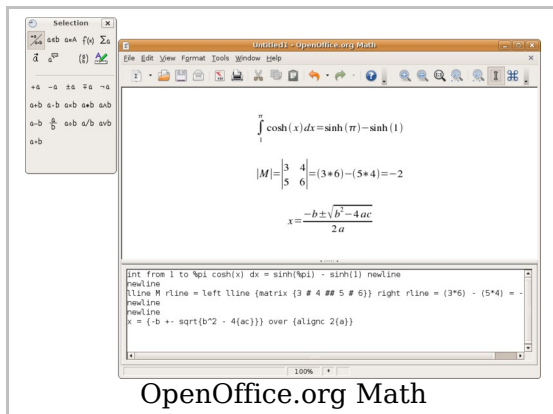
Selection

+a −a ±a ∓a ¬a
a+b a·b a×b a∗b a∧b
a−b $\frac{a}{b}$ a÷b a/b a∨b
a∘b

Untitled1 - OpenOffice.org Math

File Edit View Format Tools Window Help

$\int_{1}^{\pi} \cosh(x)\,dx = \sinh(\pi) - \sinh(1)$

$|M| = \begin{vmatrix} 3 & 4 \\ 5 & 6 \end{vmatrix} = (3*6) - (5*4) = -2$

$x = \frac{-b \pm \sqrt{b^2 - 4ac}}{2a}$

int from 1 to %pi cosh(x) dx = sinh(%pi) - sinh(1) newline
newline
lline M rline = left lline {matrix {3 # 4 ## 5 # 6}} right rline = (3*6) - (5*4) = -
newline
newline
x = {-b +- sqrt{b^2 - 4{ac}}} over {alignc 2{a}}

100%

OpenOffice.org Math